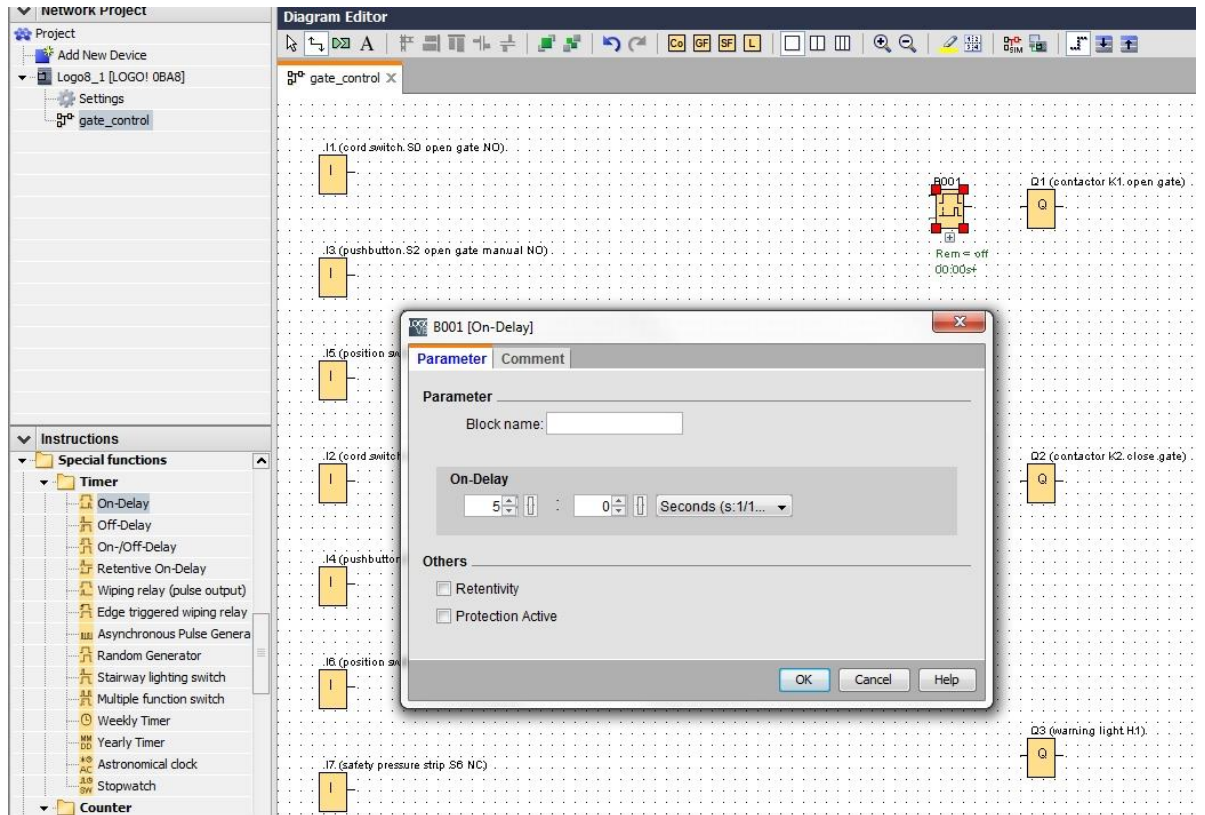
Network Project
Project
Add New Device
Logo8_1 [LOGO! 0BA8]
Settings
gate_control

Instructions
Special functions
Timer
On-Delay
Off-Delay
On-/Off-Delay
Retentive On-Delay
Wiping relay (pulse output)
Edge triggered wiping relay
Asynchronous Pulse Genera
Random Generator
Stairway lighting switch
Multiple function switch
Weekly Timer
Yearly Timer
Astronomical clock
Stopwatch
Counter

Diagram Editor
A
Co GF SF L
gate_control

I1 (cord switch S0 open gate NO)
I
I3 (pushbutton S2 open gate manual NO)
I
I5 (position sw
I
I2 (cord switch
I
I4 (pushbutton
I
I6 (position sw
I
I7 (safety pressure strip S6 NC)
I

B001
Rem = off
00:00s+

Q1 (contactor K1 open gate)
Q
Q2 (contactor K2 close gate)
Q
Q3 (warning light H1)
Q

B001 [On-Delay]
Parameter Comment
Parameter
Block name:
On-Delay
5 : 0 Seconds (s:1/1...
Others
Retentivity
Protection Active
OK Cancel Help